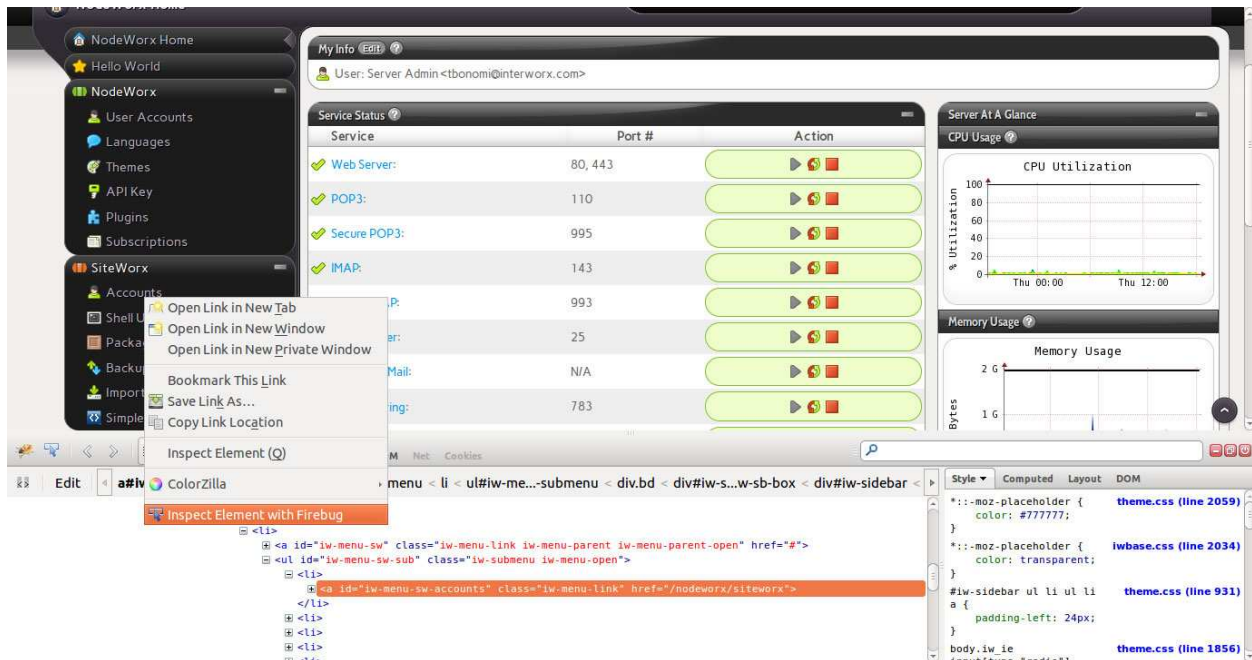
NodeWorx Home
Hello World
NodeWorx
User Accounts
Languages
Themes
API Key
Plugins
Subscriptions
SiteWorx
Accounts
Shell U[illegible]
Packa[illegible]
Backu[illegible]
Import
Simple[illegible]

My Info Edit

User: Server Admin <tbonomi@interworx.com>

Service Status

| Service | Port # | Action |
|---|---|---|
| Web Server: | 80, 443 | |
| POP3: | 110 | |
| Secure POP3: | 995 | |
| IMAP: | 143 | |
| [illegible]P: | 993 | |
| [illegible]er: | 25 | |
| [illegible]Mail: | N/A | |
| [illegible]ring: | 783 | |

Server At A Glance
CPU Usage
CPU Utilization
% Utilization
100
80
60
40
20
0
Thu 00:00
Thu 12:00
Memory Usage
Memory Usage
2 G
1 G
Bytes

Open Link in New Tab
Open Link in New Window
Open Link in New Private Window
Bookmark This Link
Save Link As...
Copy Link Location
Inspect Element (Q)
ColorZilla
Inspect Element with Firebug

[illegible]M Net Cookies

Edit a#iv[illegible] menu < li < ul#iw-me...-submenu < div.bd < div#iw-s...w-sb-box < div#iw-sidebar <

<li>
<a id="iw-menu-sw" class="iw-menu-link iw-menu-parent iw-menu-parent-open" href="#">
<ul id="iw-menu-sw-sub" class="iw-submenu iw-menu-open">
<li>
<a id="iw-menu-sw-accounts" class="iw-menu-link" href="/nodeworx/siteworx">
</li>
<li>
<li>
<li>

Style Computed Layout DOM

*::-moz-placeholder { theme.css (line 2059)
color: #777777;
}
*::-moz-placeholder { iwbase.css (line 2034)
color: transparent;
}
#iw-sidebar ul li ul li a { theme.css (line 931)
padding-left: 24px;
}
body.iw_ie theme.css (line 1856)